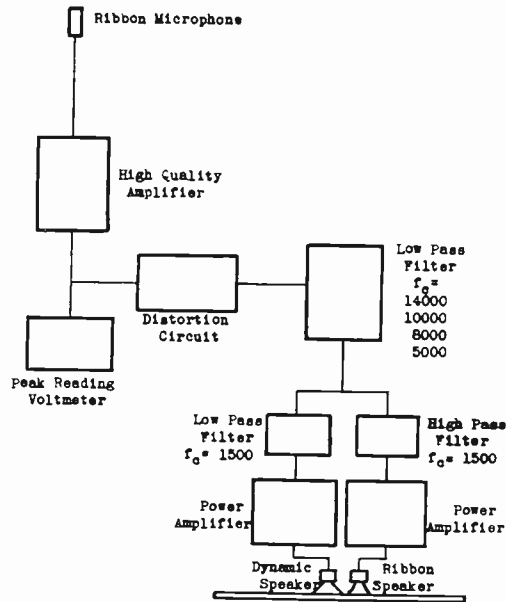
Ribbon Microphone

High Quality Amplifier

Distortion Circuit

Low Pass Filter
$f_c$ =
14000
10000
8000
5000

Peak Reading Voltmeter

Low Pass Filter
$f_c$ = 1500

High Pass Filter
$f_c$ = 1500

Power Amplifier

Power Amplifier

Dynamic Speaker

Ribbon Speaker